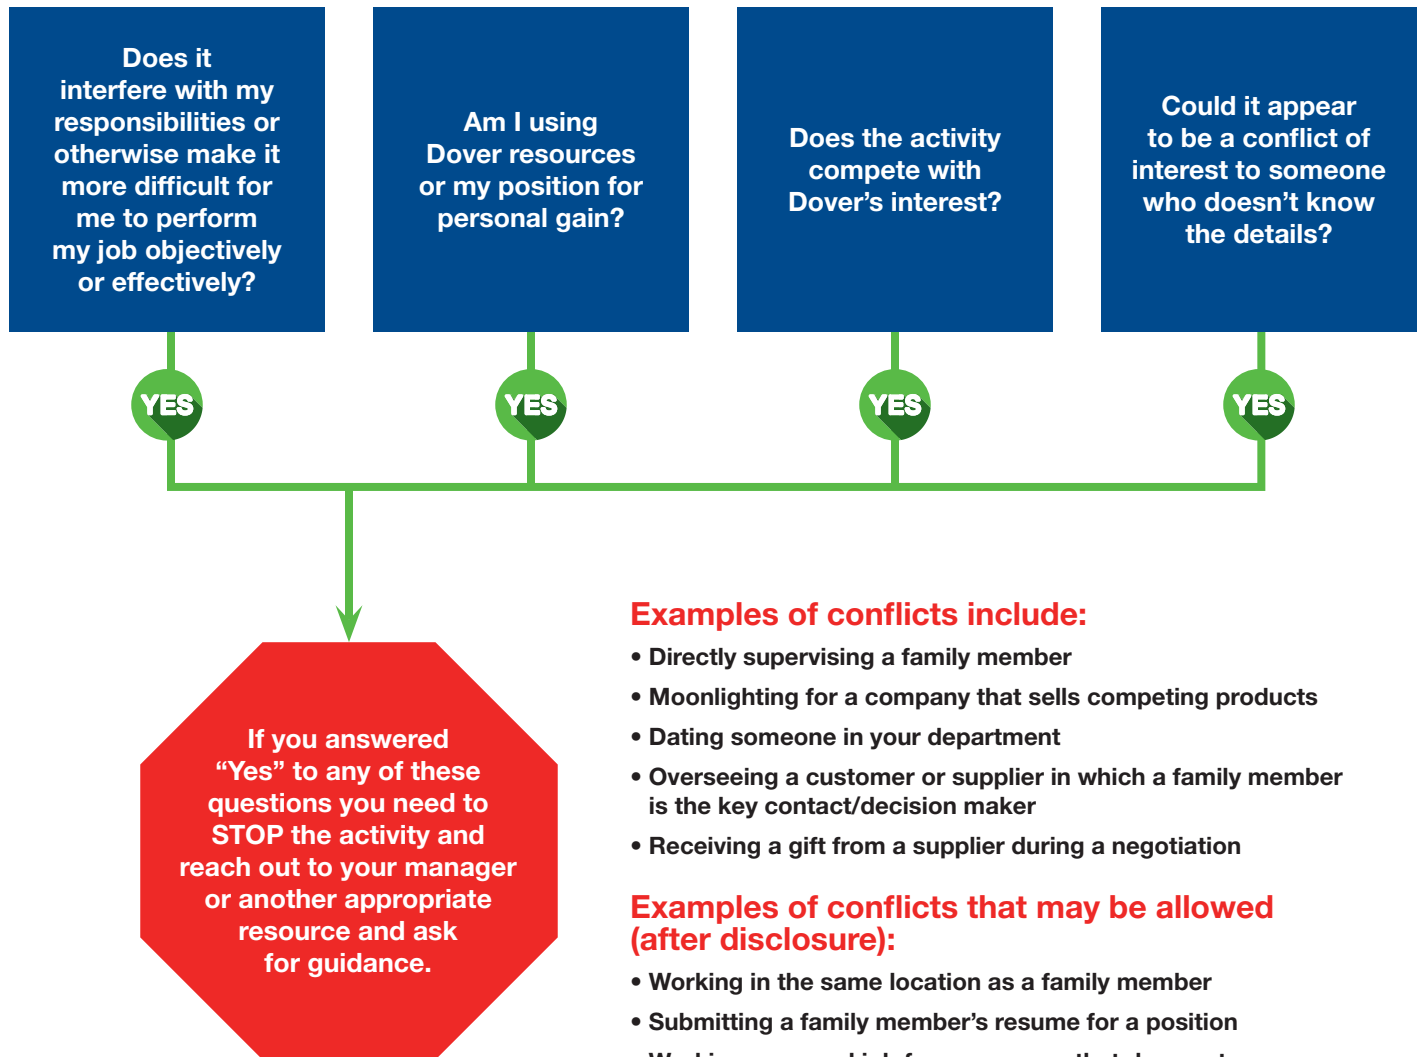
Does it interfere with my responsibilities or otherwise make it more difficult for me to perform my job objectively or effectively?

Am I using Dover resources or my position for personal gain?

Does the activity compete with Dover's interest?

Could it appear to be a conflict of interest to someone who doesn't know the details?

YES

YES

YES

YES

If you answered "Yes" to any of these questions you need to STOP the activity and reach out to your manager or another appropriate resource and ask for guidance.

Examples of conflicts include:

• Directly supervising a family member
• Moonlighting for a company that sells competing products
• Dating someone in your department
• Overseeing a customer or supplier in which a family member is the key contact/decision maker
• Receiving a gift from a supplier during a negotiation

Examples of conflicts that may be allowed (after disclosure):

• Working in the same location as a family member
• Submitting a family member's resume for a position
• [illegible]